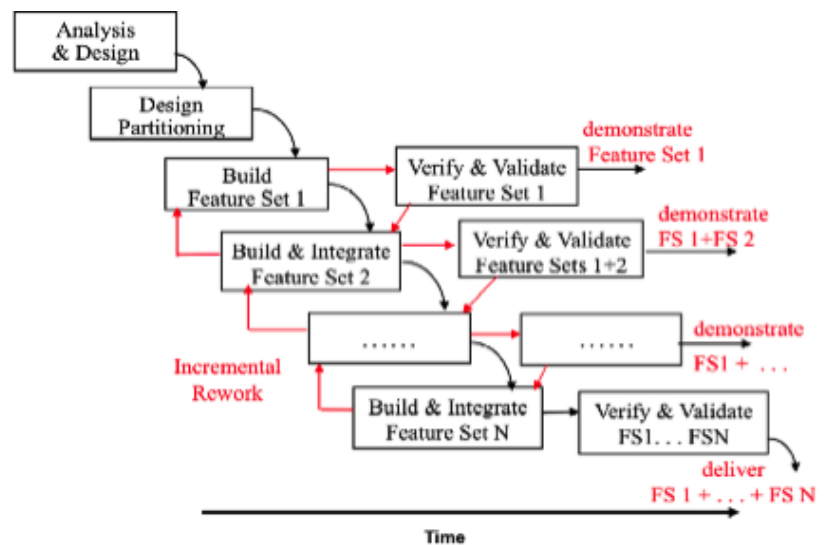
Analysis & Design

Design Partitioning

Build Feature Set 1

Verify & Validate Feature Set 1

demonstrate Feature Set 1

Build & Integrate Feature Set 2

Verify & Validate Feature Sets 1+2

demonstrate FS 1+FS 2

. . . . . .

. . . . . .

demonstrate FS1 + . . .

Incremental Rework

Build & Integrate Feature Set N

Verify & Validate FS1. . . FSN

deliver FS 1 + . . . + FS N

Time